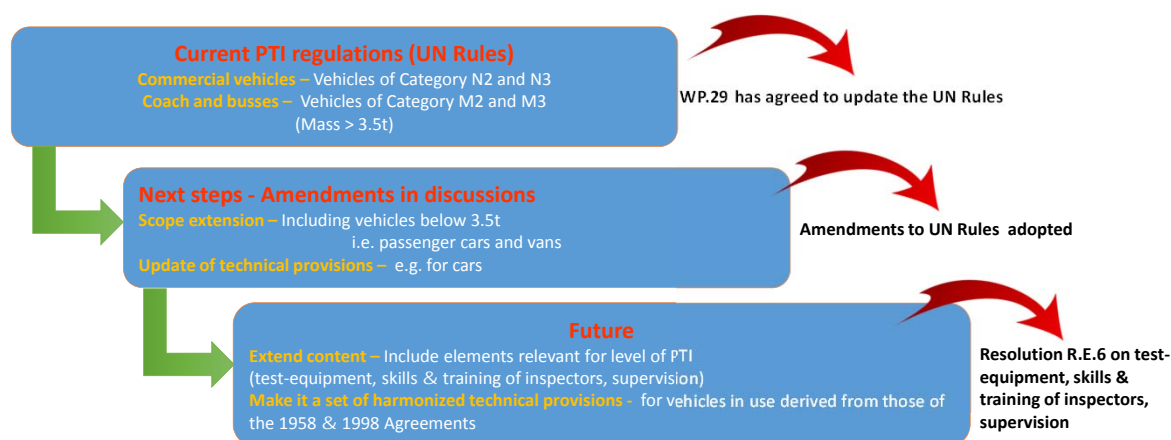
Current PTI regulations (UN Rules)
Commercial vehicles – Vehicles of Category N2 and N3
Coach and busses – Vehicles of Category M2 and M3
(Mass > 3.5t)

WP.29 has agreed to update the UN Rules

Next steps - Amendments in discussions
Scope extension – Including vehicles below 3.5t
i.e. passenger cars and vans
Update of technical provisions – e.g. for cars

Amendments to UN Rules adopted

Future
Extend content – Include elements relevant for level of PTI
(test-equipment, skills & training of inspectors, supervision)
Make it a set of harmonized technical provisions - for vehicles in use derived from those of the 1958 & 1998 Agreements

Resolution R.E.6 on test-equipment, skills & training of inspectors, supervision